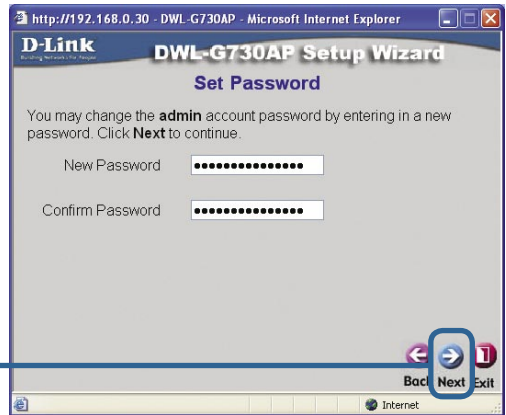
http://192.168.0.30 - DWL-G730AP - Microsoft Internet Explorer

D-Link
Building Networks for People

DWL-G730AP Setup Wizard

Set Password

You may change the admin account password by entering in a new password. Click Next to continue.

New Password ••••••••••••••••

Confirm Password ••••••••••••••••

Back Next Exit

Internet